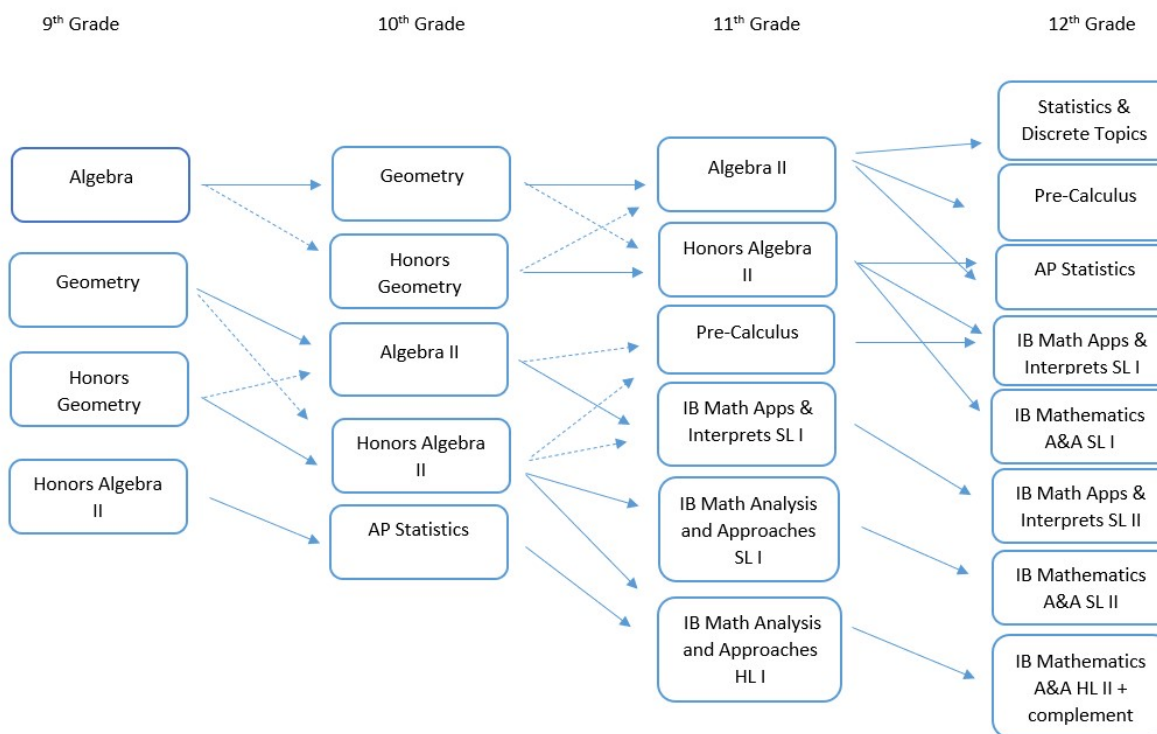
9th Grade

Algebra

Geometry

Honors Geometry

Honors Algebra II

10th Grade

Geometry

Honors Geometry

Algebra II

Honors Algebra II

AP Statistics

11th Grade

Algebra II

Honors Algebra II

Pre-Calculus

IB Math Apps & Interprets SL I

IB Math Analysis and Approaches SL I

IB Math Analysis and Approaches HL I

12th Grade

Statistics & Discrete Topics

Pre-Calculus

AP Statistics

IB Math Apps & Interprets SL I

IB Mathematics A&A SL I

IB Math Apps & Interprets SL II

IB Mathematics A&A SL II

IB Mathematics A&A HL II + complement